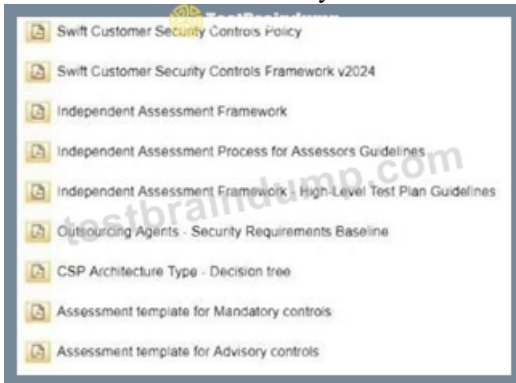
TestBraindump

Swift Customer Security Controls Policy

Swift Customer Security Controls Framework v2024

Independent Assessment Framework

Independent Assessment Process for Assessors Guidelines

Independent Assessment Framework - High-Level Test Plan Guidelines

Outsourcing Agents - Security Requirements Baseline

CSP Architecture Type - Decision tree

Assessment template for Mandatory controls

Assessment template for Advisory controls

testbraindump.com